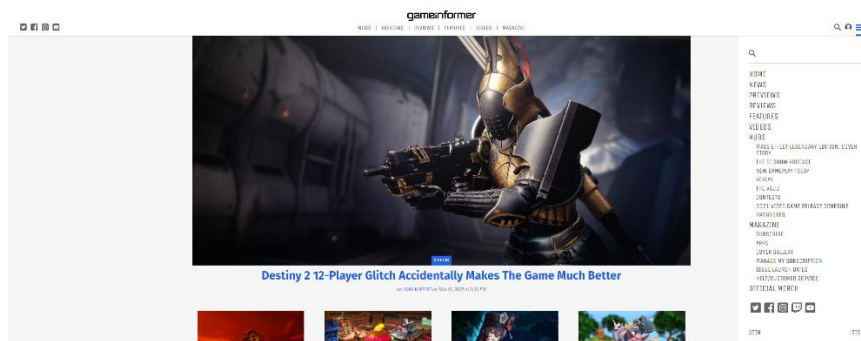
gameinformer

NEWS | PREVIEWS | REVIEWS | FEATURES | VIDEOS | MAGAZINE

HOME
NEWS
PREVIEWS
REVIEWS
FEATURES
VIDEOS
HUBS
MASS EFFECT LEGENDARY EDITION: COVER STORY
THE GI SHOW PODCAST
NEW GAMEPLAY TODAY
REPLAY
THE HUBS
CONTESTS
2021 VIDEO GAME RELEASE SCHEDULE
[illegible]
MAGAZINE
SUBSCRIBE
MAPS
COVER GALLERY
MANAGE MY SUBSCRIPTION
ISSUE LAUNCH DATES
#GIPLUSCUSTOMER SERVICES
OFFICIAL MERCH

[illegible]

Destiny 2 12-Player Glitch Accidentally Makes The Game Much Better

by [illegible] on Mar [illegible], 2021 at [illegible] PM

JOIN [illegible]